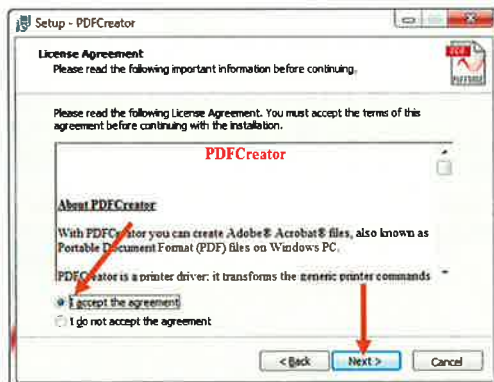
Setup - PDFCreator

License Agreement
Please read the following important information before continuing.

Please read the following License Agreement. You must accept the terms of this agreement before continuing with the installation.

PDFCreator

About PDFCreator

With PDFCreator you can create Adobe® Acrobat® files, also known as Portable Document Format (PDF) files on Windows PC.

PDFCreator is a printer driver; it transforms the generic printer commands

I accept the agreement
I do not accept the agreement

< Back
Next >
Cancel